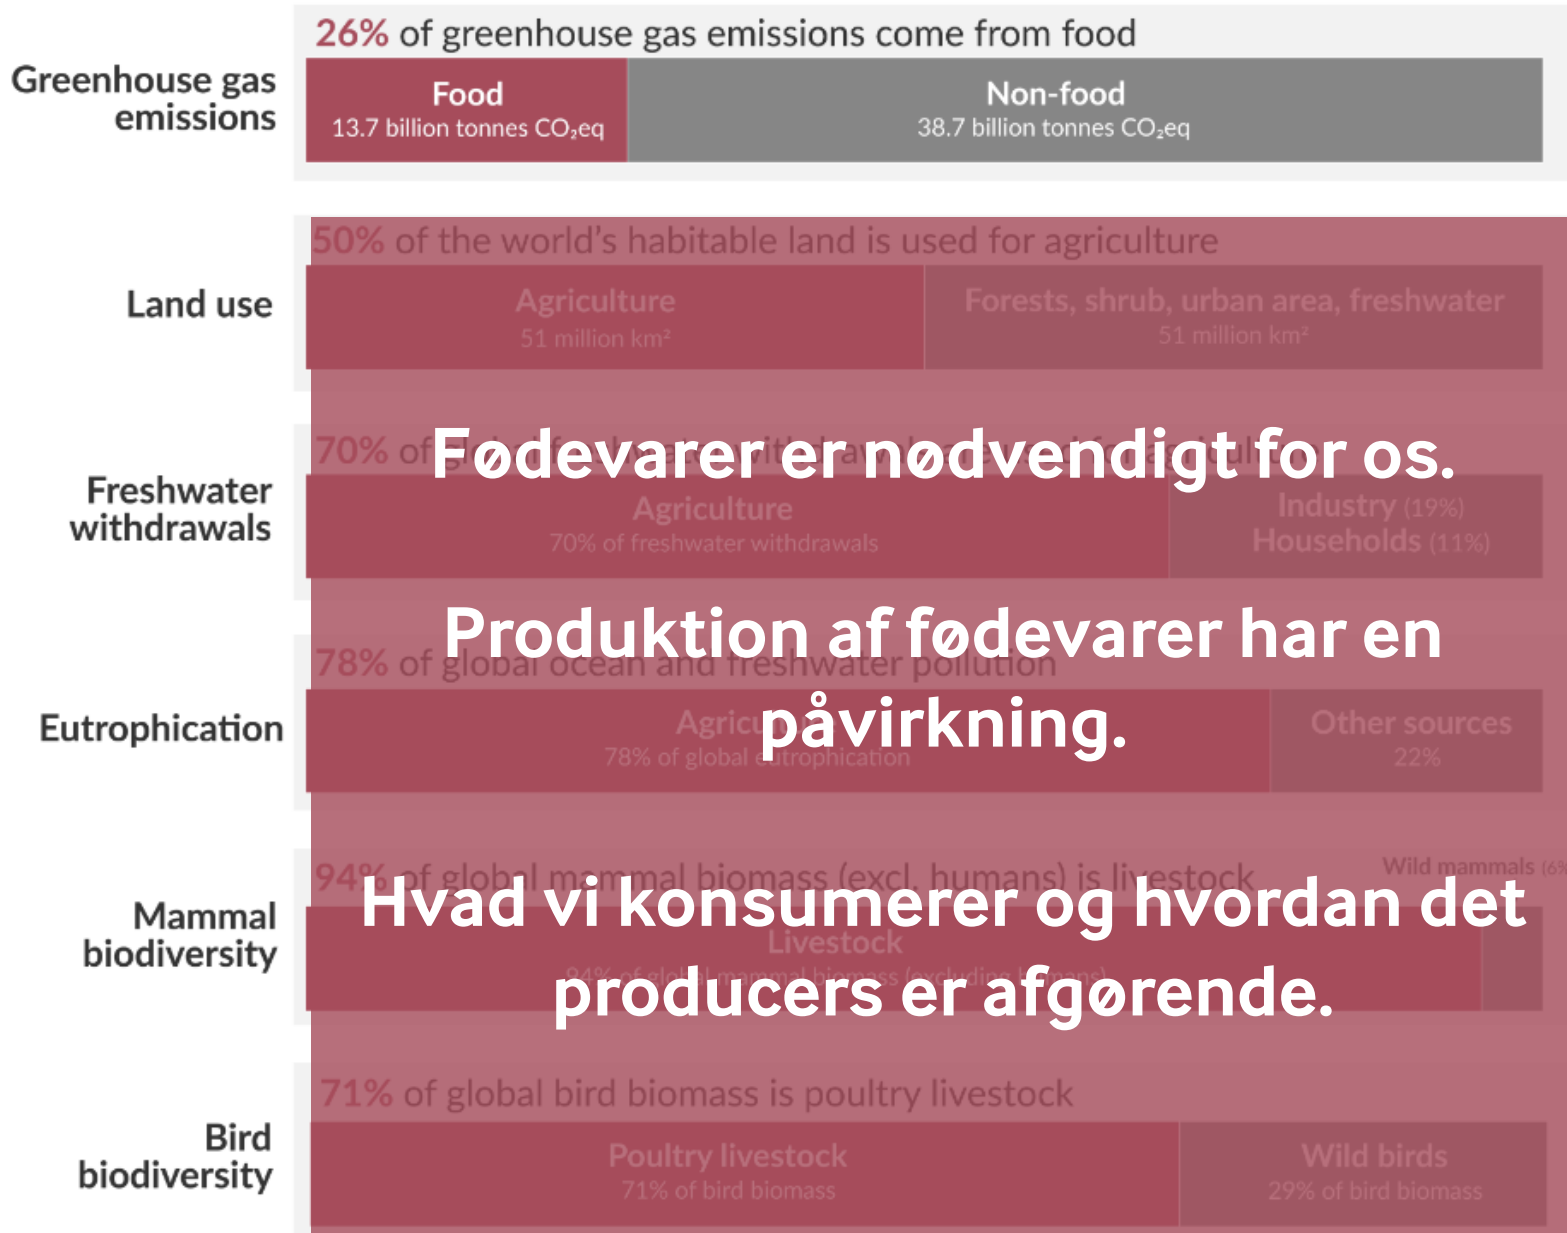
Greenhouse gas emissions

26% of greenhouse gas emissions come from food

Food
13.7 billion tonnes $CO_2$eq

Non-food
38.7 billion tonnes $CO_2$eq

Land use

50% of the world's habitable land is used for agriculture

Agriculture
51 million km²

Forests, shrub, urban area, freshwater
51 million km²

Freshwater withdrawals

70% of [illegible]

Agriculture
70% of freshwater withdrawals

Industry (19%)
Households (11%)

Eutrophication

78% of global ocean and freshwater pollution

Agric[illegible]
78% of global eutrophication

Other sources
22%

Mammal biodiversity

94% of global mammal biomass (excl. humans) is livestock

Wild mammals (6%

Livestock
94% of global mammal biomass (excluding humans)

Bird biodiversity

71% of global bird biomass is poultry livestock

Poultry livestock
71% of bird biomass

Wild birds
29% of bird biomass

Fødevarer er nødvendigt for os.

Produktion af fødevarer har en påvirkning.

Hvad vi konsumerer og hvordan det producers er afgørende.